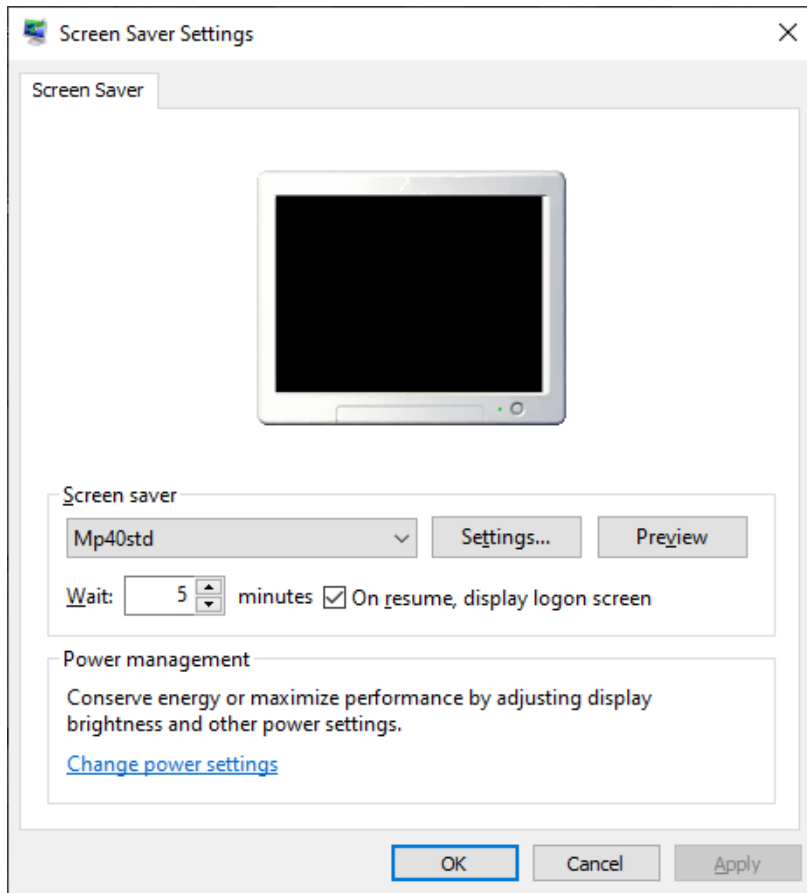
Screen Saver Settings

Screen Saver

Screen saver

Mp40std

Settings...

Preview

Wait: 5 minutes

On resume, display logon screen

Power management

Conserve energy or maximize performance by adjusting display brightness and other power settings.

Change power settings

OK

Cancel

Apply